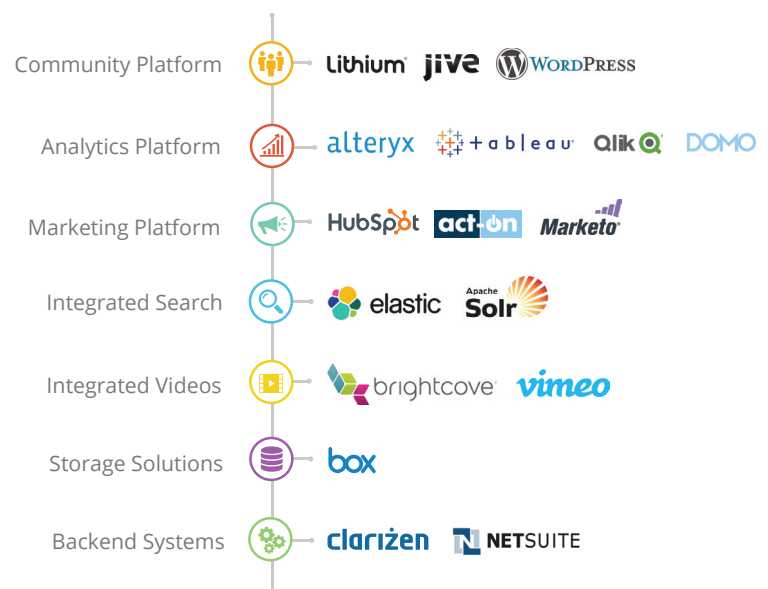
Community Platform
Lithium jive WordPress

Analytics Platform
alteryx +ableau Qlik DOMO

Marketing Platform
HubSpot act-on Marketo

Integrated Search
elastic Apache Solr

Integrated Videos
brightcove vimeo

Storage Solutions
box

Backend Systems
clarizen NETSUITE